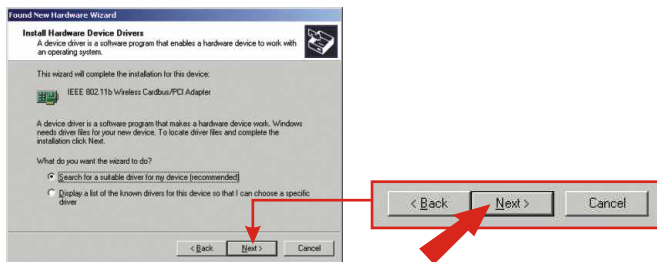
Found New Hardware Wizard

Install Hardware Device Drivers
A device driver is a software program that enables a hardware device to work with an operating system.

This wizard will complete the installation for this device:

IEEE 802.11b Wireless Cardbus/PCI Adapter

A device driver is a software program that makes a hardware device work. Windows needs driver files for your new device. To locate driver files and complete the installation click Next.

What do you want the wizard to do?

Search for a suitable driver for my device (recommended)

Display a list of the known drivers for this device so that I can choose a specific driver

< Back Next > Cancel

< Back Next > Cancel